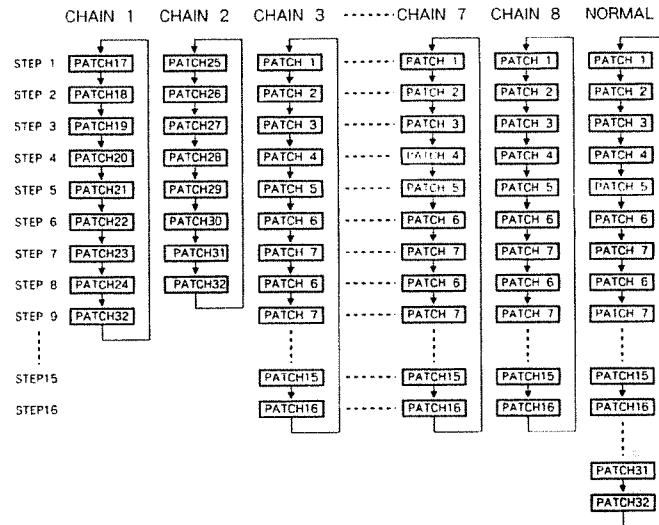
CHAIN 1 CHAIN 2 CHAIN 3 CHAIN 7 CHAIN 8 NORMAL

| | CHAIN 1 | CHAIN 2 | CHAIN 3 | CHAIN 7 | CHAIN 8 | NORMAL |
|---|---|---|---|---|---|---|
| STEP 1 | PATCH17 | PATCH25 | PATCH 1 | PATCH 1 | PATCH 1 | PATCH 1 |
| STEP 2 | PATCH18 | PATCH26 | PATCH 2 | PATCH 2 | PATCH 2 | PATCH 2 |
| STEP 3 | PATCH19 | PATCH27 | PATCH 3 | PATCH 3 | PATCH 3 | PATCH 3 |
| STEP 4 | PATCH20 | PATCH28 | PATCH 4 | PATCH 4 | PATCH 4 | PATCH 4 |
| STEP 5 | PATCH21 | PATCH29 | PATCH 5 | PATCH 5 | PATCH 5 | PATCH 5 |
| STEP 6 | PATCH22 | PATCH30 | PATCH 6 | PATCH 6 | PATCH 6 | PATCH 6 |
| STEP 7 | PATCH23 | PATCH31 | PATCH 7 | PATCH 7 | PATCH 7 | PATCH 7 |
| STEP 8 | PATCH24 | PATCH32 | PATCH 6 | PATCH 6 | PATCH 6 | PATCH 6 |
| STEP 9 | PATCH32 | | PATCH 7 | PATCH 7 | PATCH 7 | PATCH 7 |
| STEP15 | | | PATCH15 | PATCH15 | PATCH15 | PATCH15 |
| STEP16 | | | PATCH16 | PATCH16 | PATCH16 | PATCH16 |
| | | | | | | PATCH31 |
| | | | | | | PATCH32 |